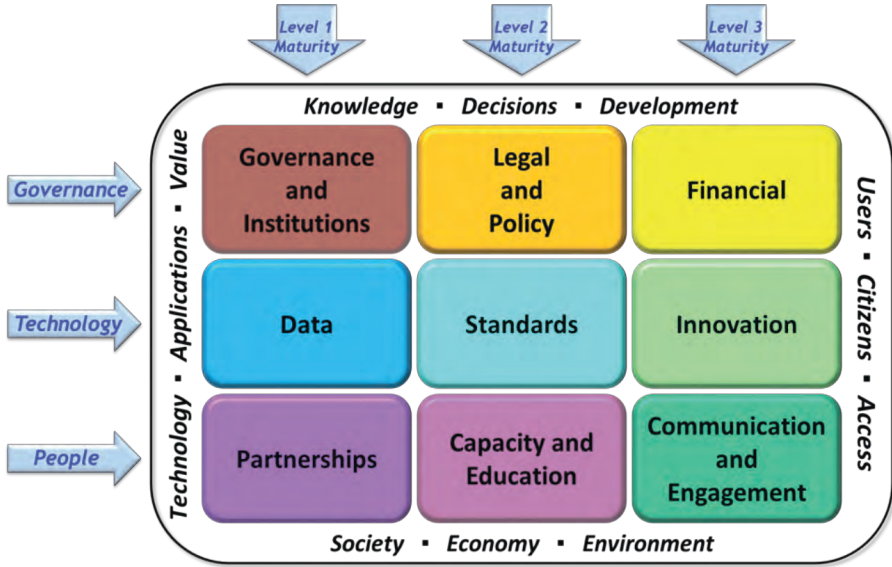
Level 1 Maturity

Level 2 Maturity

Level 3 Maturity

Knowledge ▪ Decisions ▪ Development

Governance

Technology

People

Technology ▪ Applications ▪ Value

Governance and Institutions

Legal and Policy

Financial

Data

Standards

Innovation

Partnerships

Capacity and Education

Communication and Engagement

Users ▪ Citizens ▪ Access

Society ▪ Economy ▪ Environment